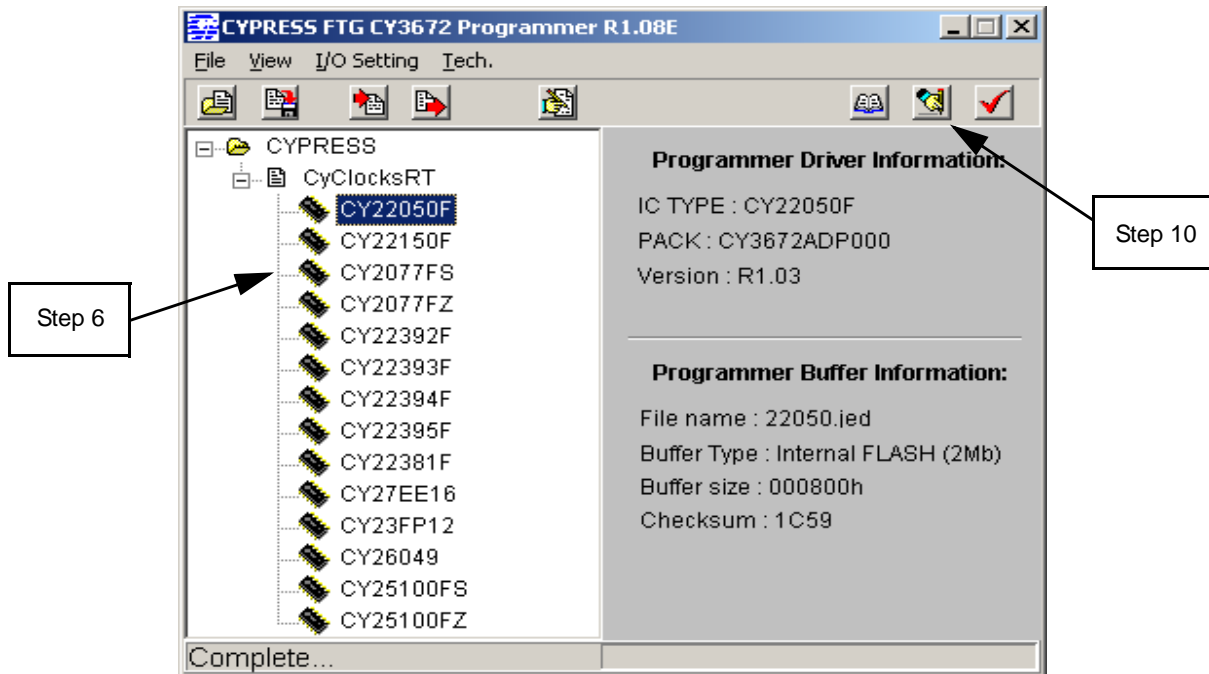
CYPRESS FTG CY3672 Programmer R1.08E

File View I/O Setting Tech.

CYPRESS
CyClocksRT
CY22050F
CY22150F
CY2077FS
CY2077FZ
CY22392F
CY22393F
CY22394F
CY22395F
CY22381F
CY27EE16
CY23FP12
CY26049
CY25100FS
CY25100FZ

Programmer Driver Information:

IC TYPE : CY22050F
PACK : CY3672ADP000
Version : R1.03

Programmer Buffer Information:

File name : 22050.jed
Buffer Type : Internal FLASH (2Mb)
Buffer size : 000800h
Checksum : 1C59

Complete...

Step 6

Step 10